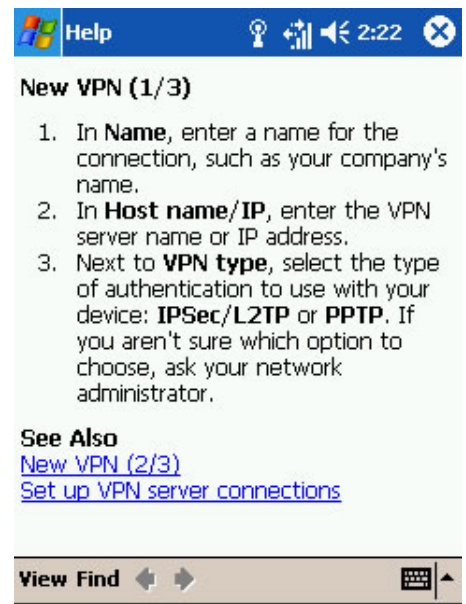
Help 2:22

New VPN (1/3)

1. In **Name**, enter a name for the connection, such as your company's name.
2. In **Host name/IP**, enter the VPN server name or IP address.
3. Next to **VPN type**, select the type of authentication to use with your device: **IPSec/L2TP** or **PPTP**. If you aren't sure which option to choose, ask your network administrator.

See Also
New VPN (2/3)
Set up VPN server connections

View Find